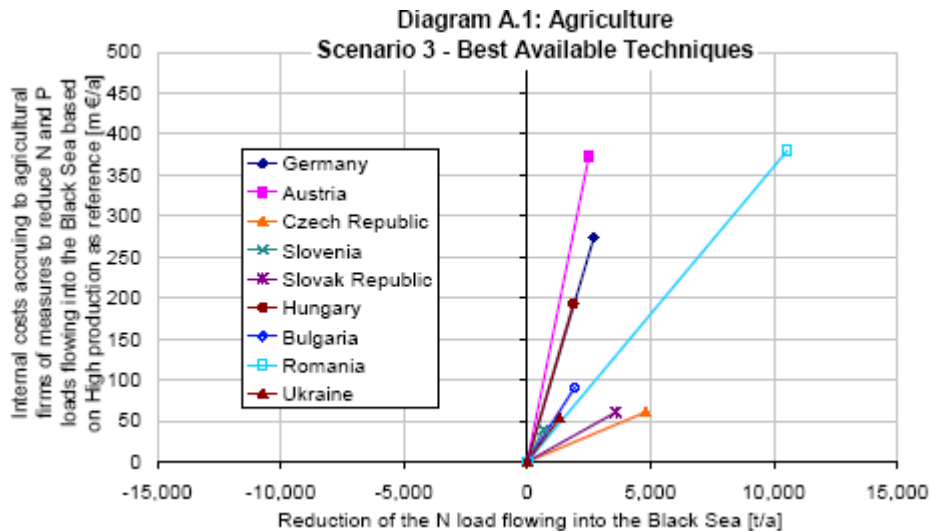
Diagram A.1: Agriculture
Scenario 3 - Best Available Techniques

Internal costs accruing to agricultural firms of measures to reduce N and P loads flowing into the Black Sea based on High production as reference [m €/a]

500
450
400
350
300
250
200
150
100
50
0

Germany
Austria
Czech Republic
Slovenia
Slovak Republic
Hungary
Bulgaria
Romania
Ukraine

-15,000
-10,000
-5,000
0
5,000
10,000
15,000

Reduction of the N load flowing into the Black Sea [t/a]